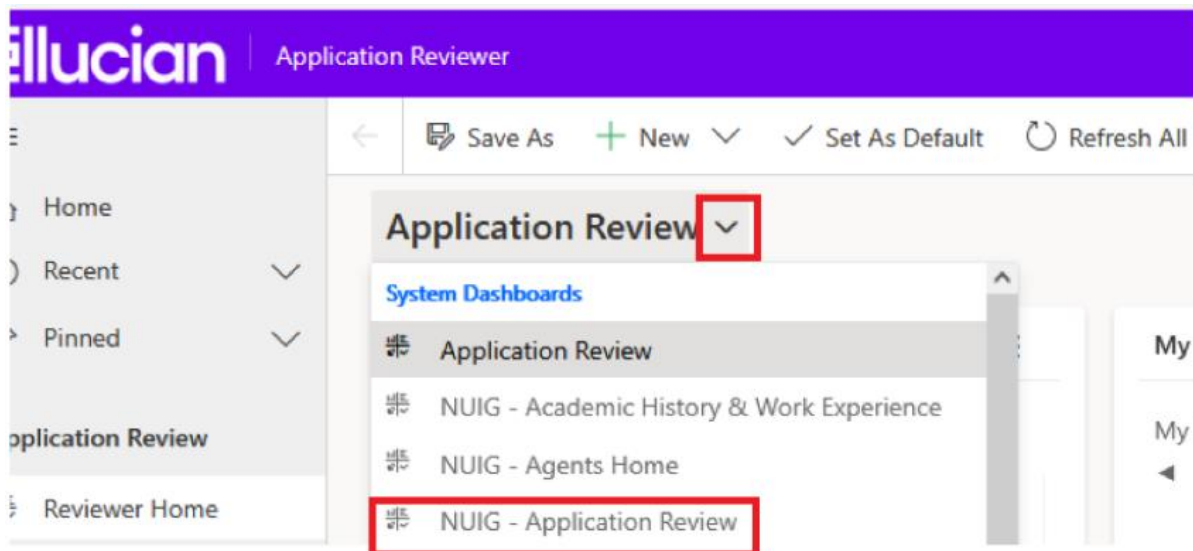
ellucian | Application Reviewer

Save As
New
Set As Default
Refresh All

Home
Recent
Pinned

pplication Review
Reviewer Home

Application Review

System Dashboards
Application Review
NUIG - Academic History & Work Experience
NUIG - Agents Home
NUIG - Application Review

My
My
◄